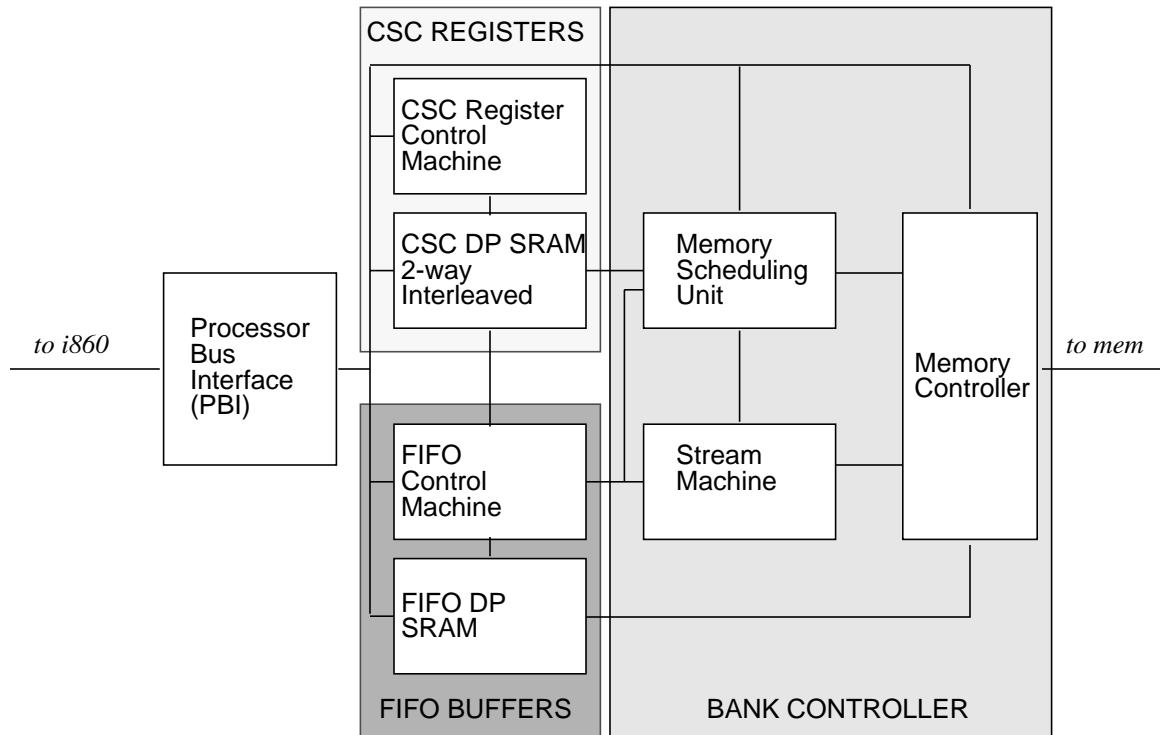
CSC REGISTERS

CSC Register Control Machine

CSC DP SRAM 2-way Interleaved

to i860

Processor Bus Interface (PBI)

Memory Scheduling Unit

Memory Controller

to mem

FIFO Control Machine

Stream Machine

FIFO DP SRAM

FIFO BUFFERS

BANK CONTROLLER